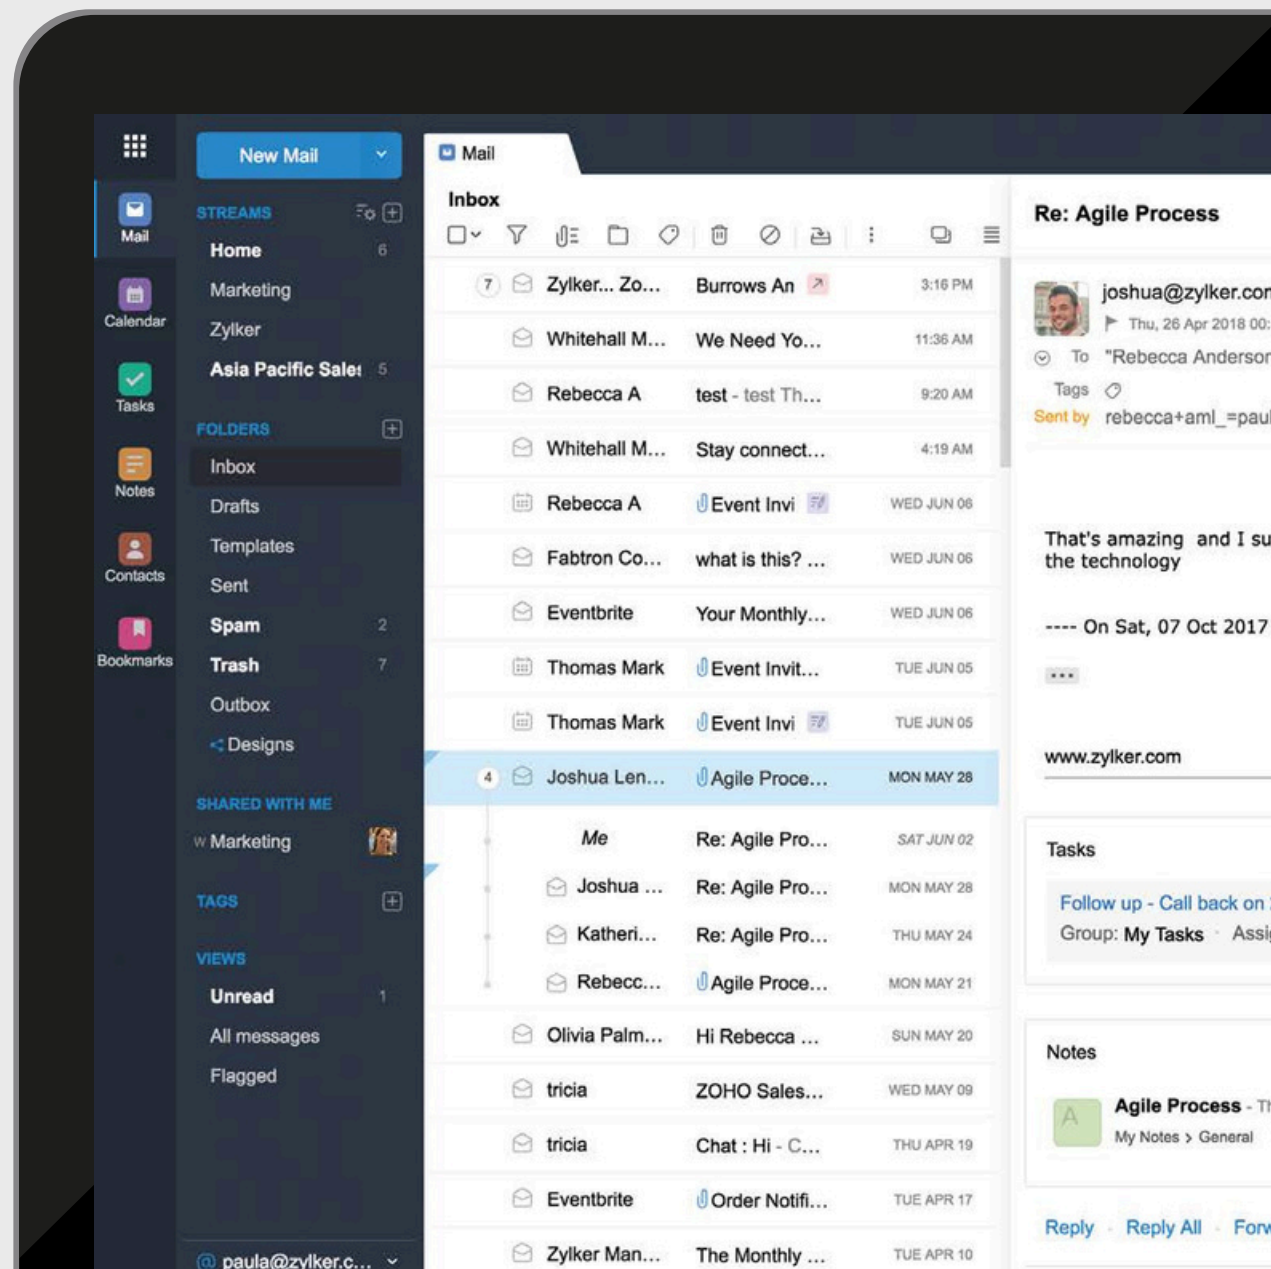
Mail
Calendar
Tasks
Notes
Contacts
Bookmarks

New Mail

STREAMS
Home 6
Marketing
Zylker
Asia Pacific Sale 5

FOLDERS
Inbox
Drafts
Templates
Sent
Spam 2
Trash 7
Outbox
Designs

SHARED WITH ME
w Marketing

TAGS

VIEWS
Unread 1
All messages
Flagged

paula@zylker.c...

Mail

Inbox

| | | | |
|---|---|---|---|
| 7 | Zylker... Zo... | Burrows An | 3:16 PM |
| | Whitehall M... | We Need Yo... | 11:36 AM |
| | Rebecca A | test - test Th... | 9:20 AM |
| | Whitehall M... | Stay connect... | 4:19 AM |
| | Rebecca A | Event Invi | WED JUN 06 |
| | Fabtron Co... | what is this? ... | WED JUN 06 |
| | Eventbrite | Your Monthly... | WED JUN 06 |
| | Thomas Mark | Event Invit... | TUE JUN 05 |
| | Thomas Mark | Event Invi | TUE JUN 05 |
| 4 | Joshua Len... | Agile Proce... | MON MAY 28 |
| | Me | Re: Agile Pro... | SAT JUN 02 |
| | Joshua ... | Re: Agile Pro... | MON MAY 28 |
| | Katheri... | Re: Agile Pro... | THU MAY 24 |
| | Rebecc... | Agile Proce... | MON MAY 21 |
| | Olivia Palm... | Hi Rebecca ... | SUN MAY 20 |
| | tricia | ZOHO Sales... | WED MAY 09 |
| | tricia | Chat : Hi - C... | THU APR 19 |
| | Eventbrite | Order Notifi... | TUE APR 17 |
| | Zylker Man... | The Monthly ... | TUE APR 10 |

Re: Agile Process
joshua@zylker.con
Thu, 26 Apr 2018 00:
To "Rebecca Anderson
Tags
Sent by rebecca+aml_=paul

That's amazing and I su the technology

---- On Sat, 07 Oct 2017

...

www.zylker.com

Tasks
Follow up - Call back on
Group: My Tasks · Assi

Notes
A
Agile Process - Th
My Notes > General

Reply · Reply All · Forw